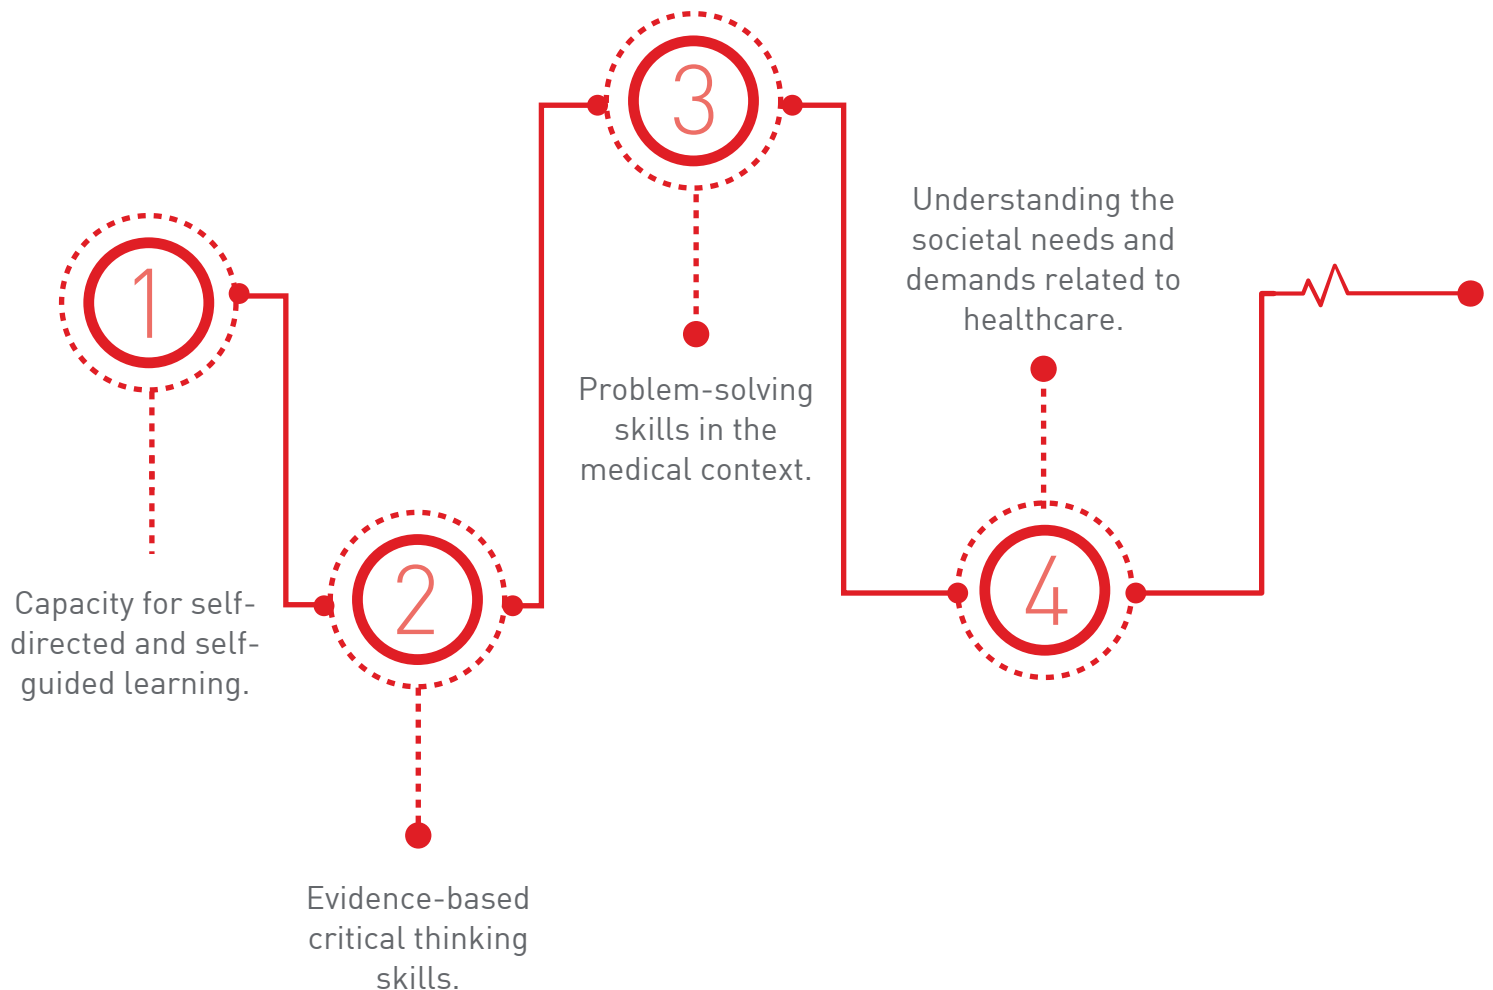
1

Capacity for self-directed and self-guided learning.

2

Evidence-based critical thinking skills.

3

Problem-solving skills in the medical context.

4

Understanding the societal needs and demands related to healthcare.